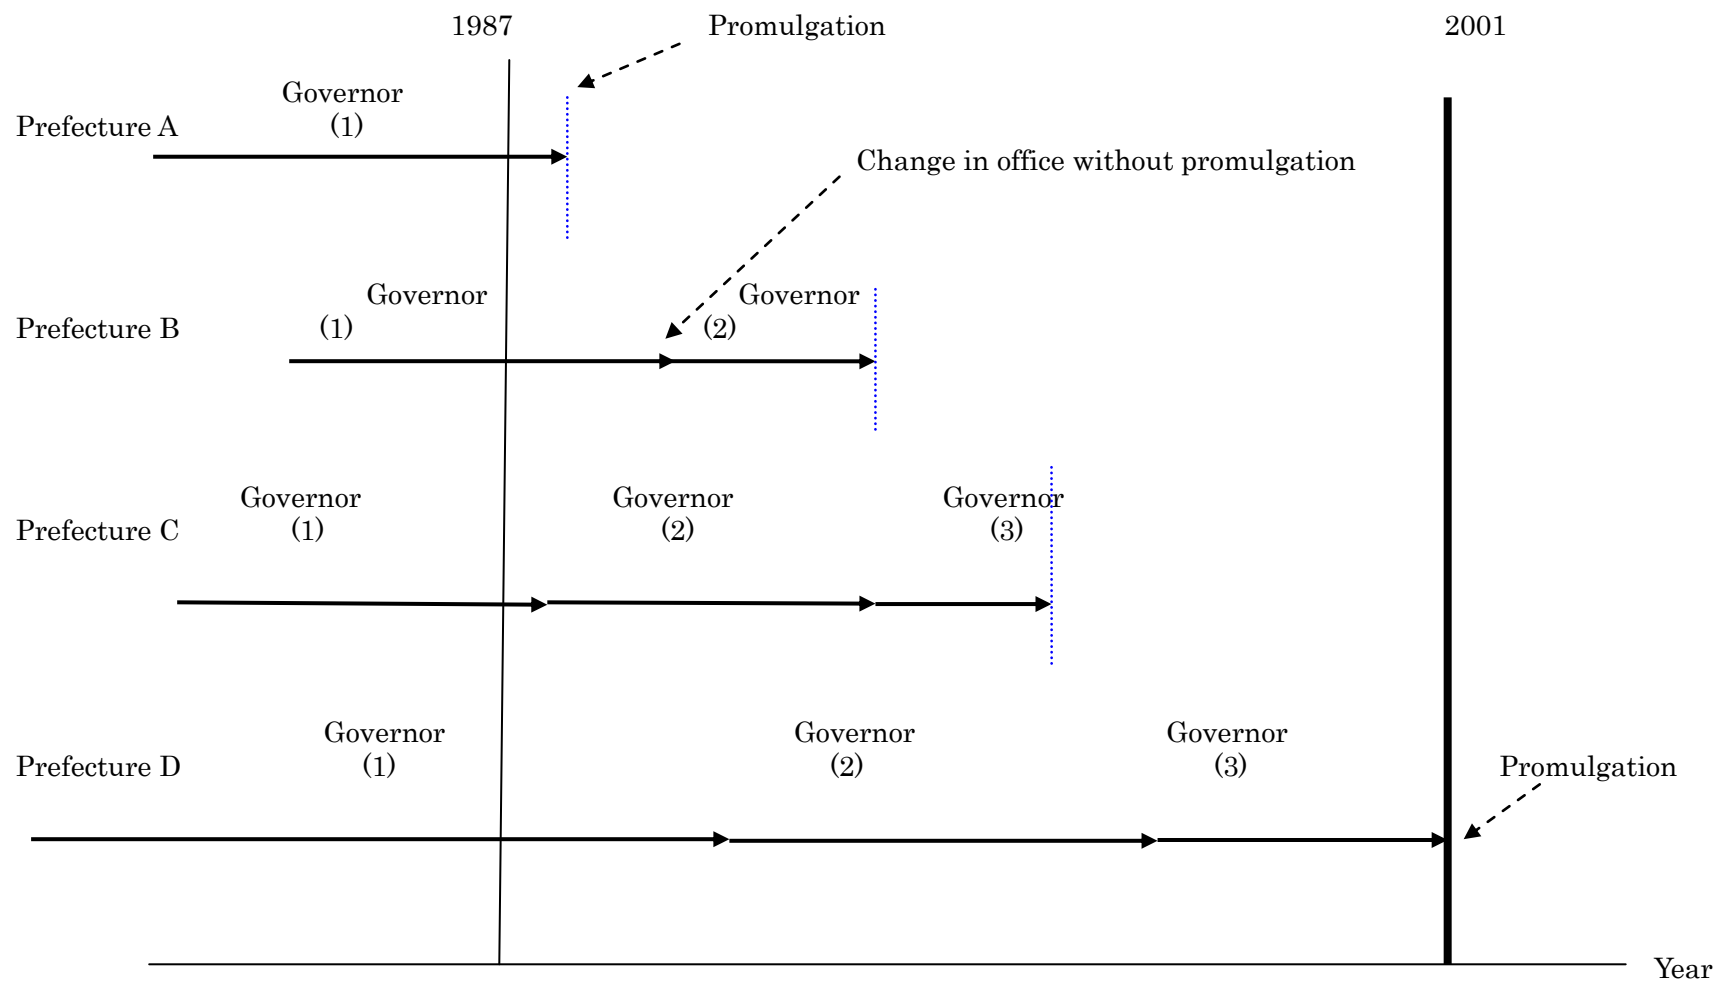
1987 Promulgation 2001

Prefecture A Governor (1)

Change in office without promulgation

Prefecture B Governor (1) Governor (2)

Prefecture C Governor (1) Governor (2) Governor (3)

Prefecture D Governor (1) Governor (2) Governor (3) Promulgation

Year